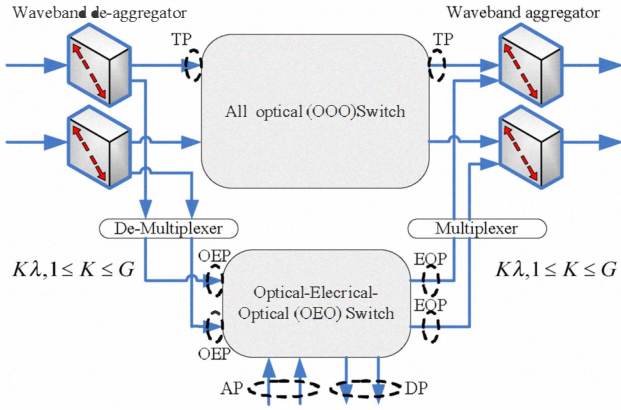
Waveband de-aggregator

Waveband aggregator

TP

TP

All optical (OOO)Switch

De-Multiplexer

Multiplexer

$K\lambda, 1 \leq K \leq G$

$K\lambda, 1 \leq K \leq G$

OEP

EOP

EOP

OEP

Optical-Elecrical-Optical (OEO) Switch

AP

DP